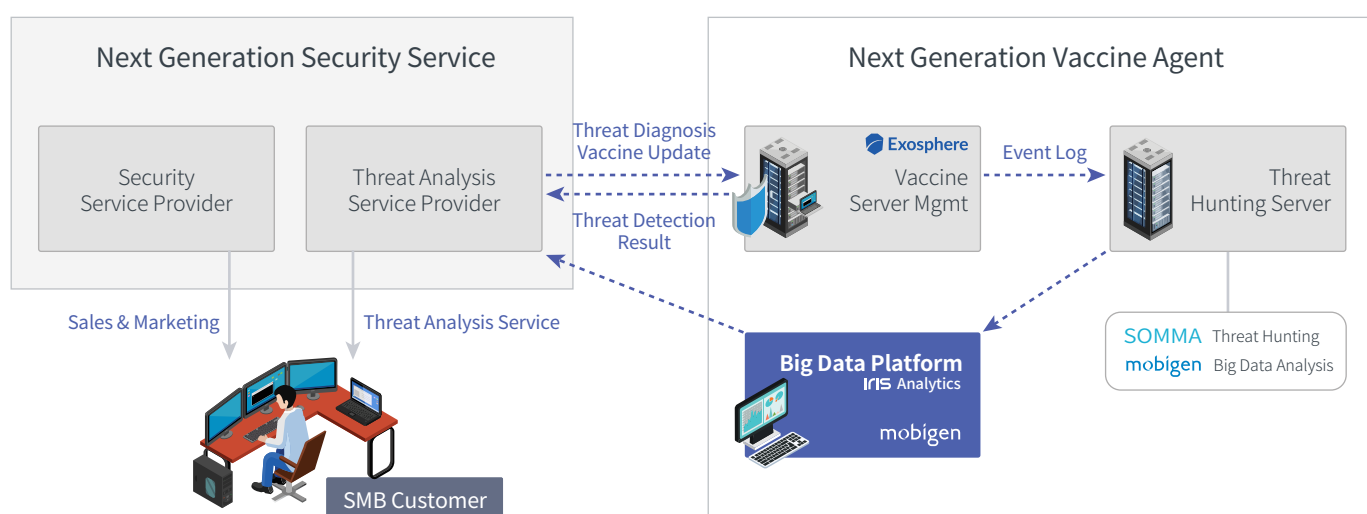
Next Generation Security Service

Security Service Provider

Threat Analysis Service Provider

Threat Diagnosis Vaccine Update

Threat Detection Result

Next Generation Vaccine Agent

Exosphere

Vaccine Server Mgmt

Event Log

Threat Hunting Server

Sales & Marketing

Threat Analysis Service

Big Data Platform

IRIS Analytics

mobigen

SOMMA Threat Hunting

mobigen Big Data Analysis

SMB Customer